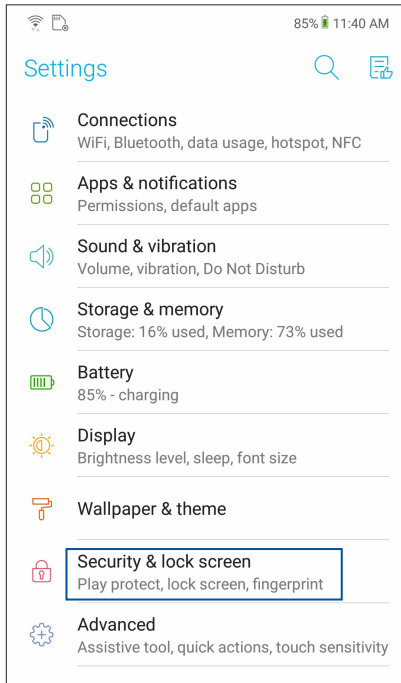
85% 11:40 AM

Settings

Connections
WiFi, Bluetooth, data usage, hotspot, NFC

Apps & notifications
Permissions, default apps

Sound & vibration
Volume, vibration, Do Not Disturb

Storage & memory
Storage: 16% used, Memory: 73% used

Battery
85% - charging

Display
Brightness level, sleep, font size

Wallpaper & theme

Security & lock screen
Play protect, lock screen, fingerprint

Advanced
Assistive tool, quick actions, touch sensitivity